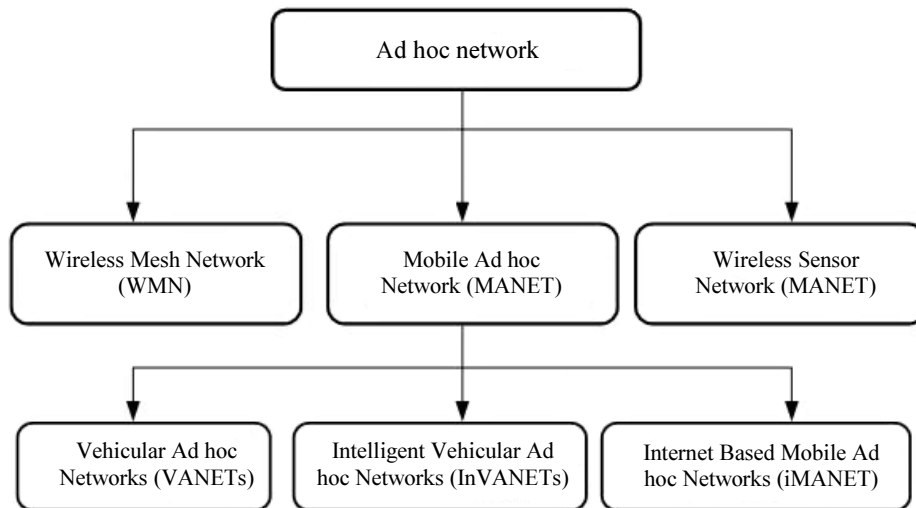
Ad hoc network

Wireless Mesh Network (WMN)

Mobile Ad hoc Network (MANET)

Wireless Sensor Network (MANET)

Vehicular Ad hoc Networks (VANETs)

Intelligent Vehicular Ad hoc Networks (InVANETs)

Internet Based Mobile Ad hoc Networks (iMANET)